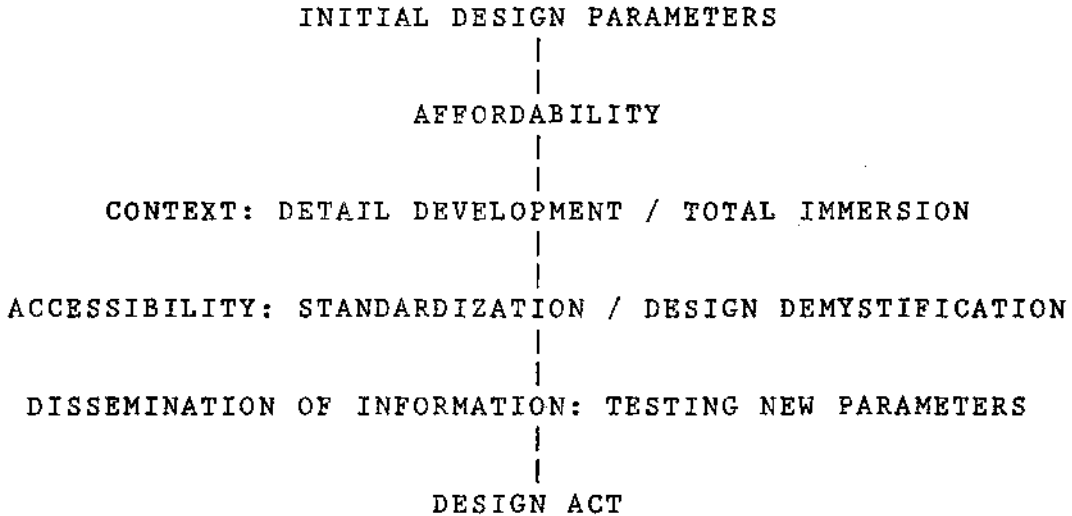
INITIAL DESIGN PARAMETERS

AFFORDABILITY

CONTEXT: DETAIL DEVELOPMENT / TOTAL IMMERSION

ACCESSIBILITY: STANDARDIZATION / DESIGN DEMYSTIFICATION

DISSEMINATION OF INFORMATION: TESTING NEW PARAMETERS

DESIGN ACT